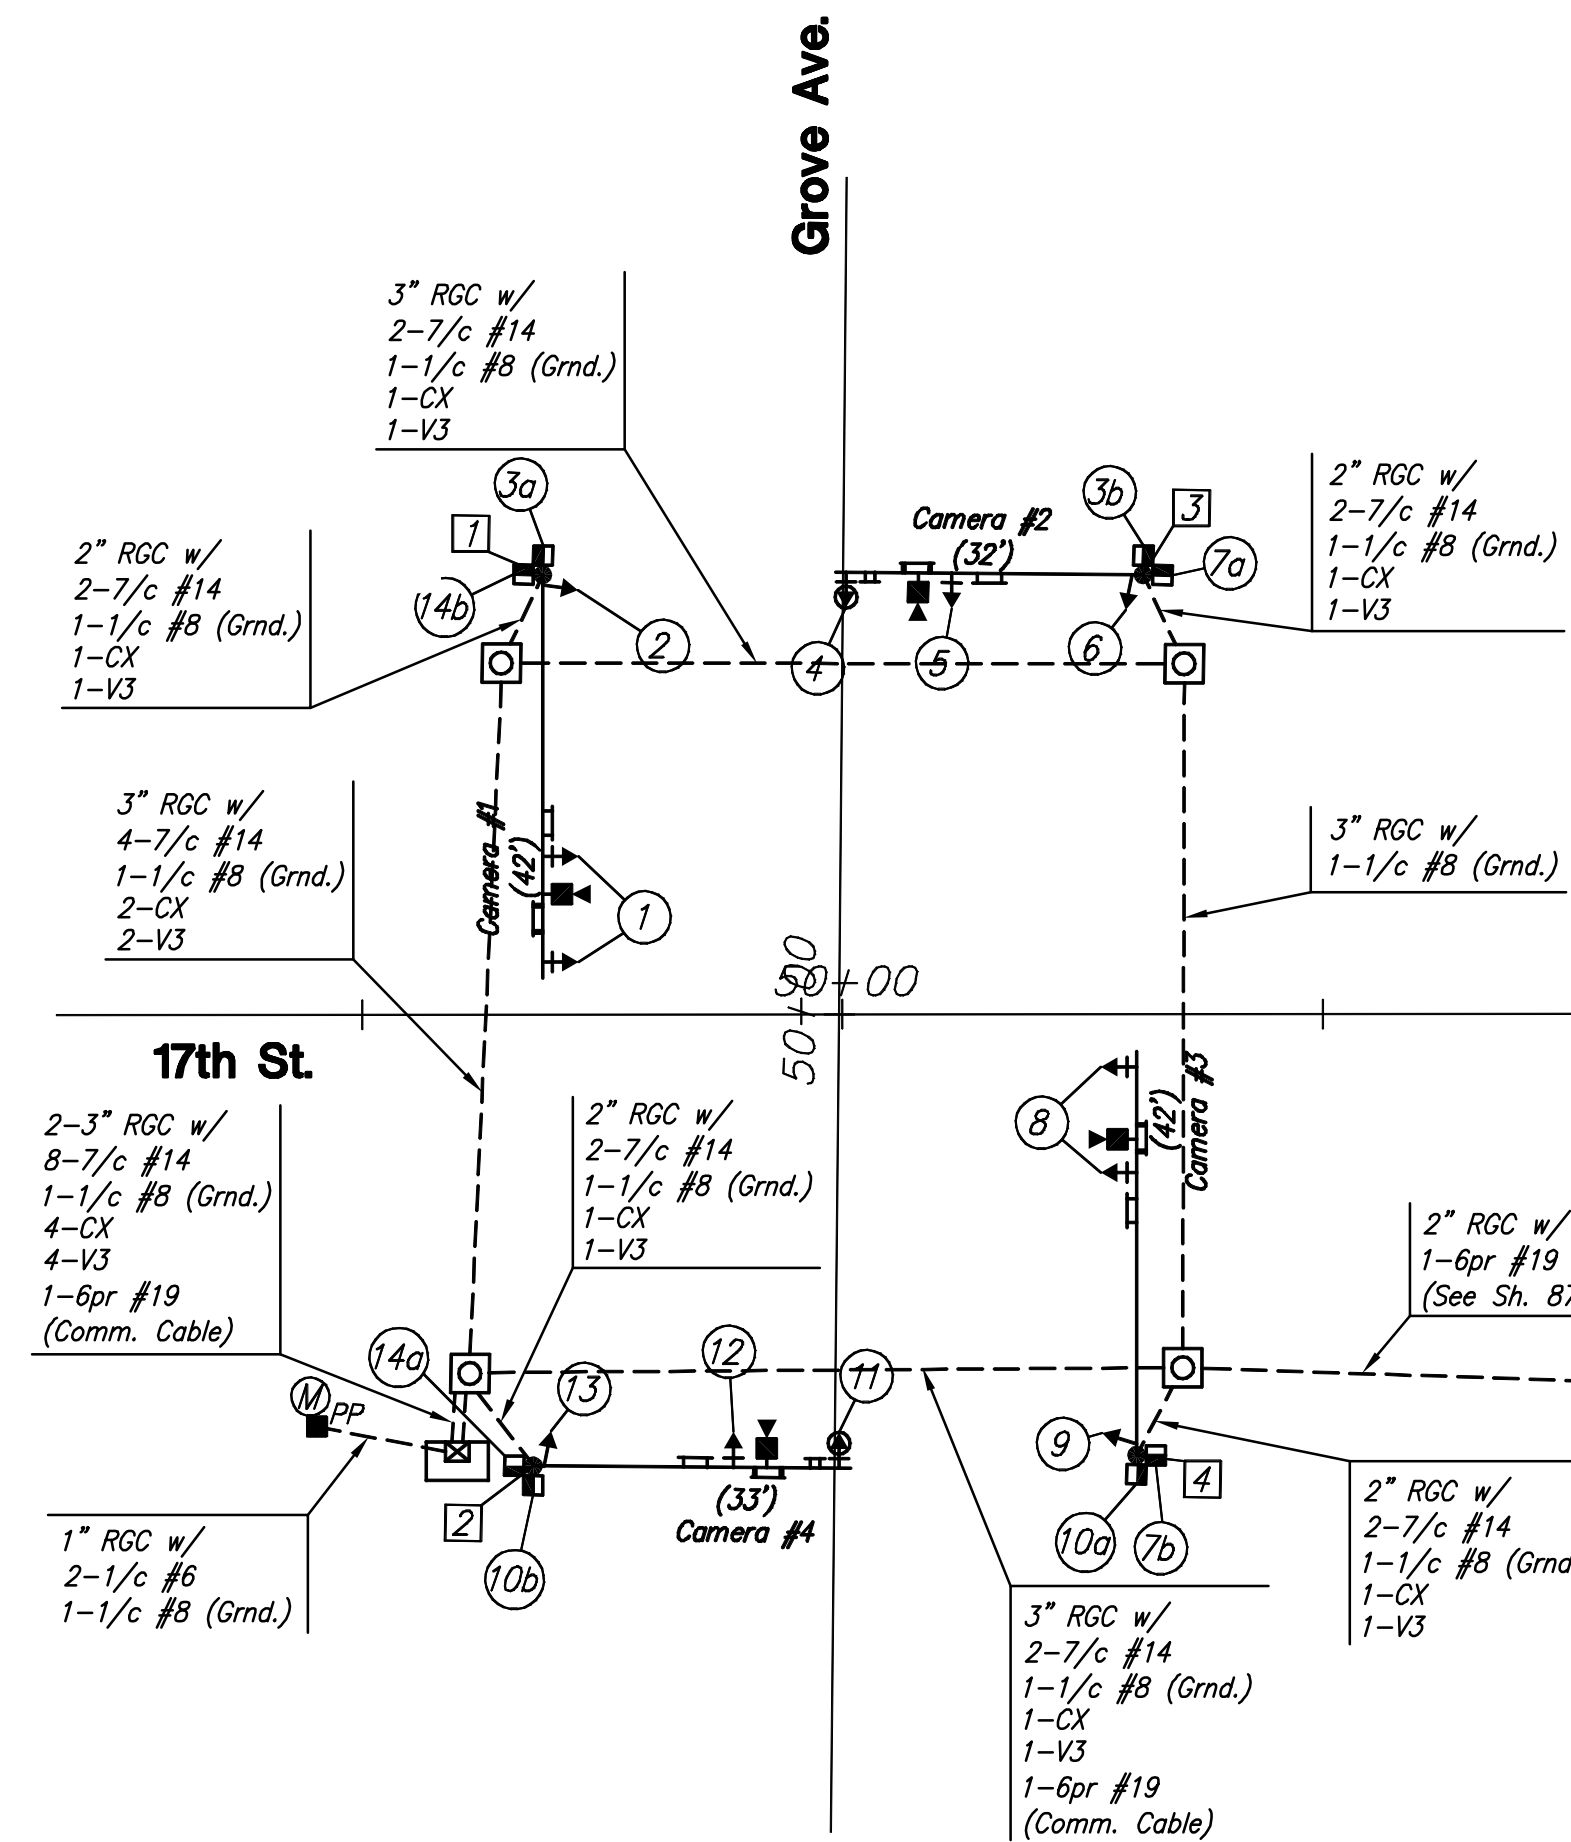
Grove Ave.

3" RGC w/
2-7/c #14
1-1/c #8 (Grnd.)
1-CX
1-V3

3a

1

2" RGC w/
2-7/c #14
1-1/c #8 (Grnd.)
1-CX
1-V3

14b

2

Camera #2
(32')

3b

3

7a

2" RGC w/
2-7/c #14
1-1/c #8 (Grnd.)
1-CX
1-V3

4

5

6

3" RGC w/
4-7/c #14
1-1/c #8 (Grnd.)
2-CX
2-V3

Camera #1
(42')

1

3" RGC w/
1-1/c #8 (Grnd.)

50+00

50+00

17th St.

2-3" RGC w/
8-7/c #14
1-1/c #8 (Grnd.)
4-CX
4-V3
1-6pr #19
(Comm. Cable)

2" RGC w/
2-7/c #14
1-1/c #8 (Grnd.)
1-CX
1-V3

8

(42')
Camera #3

2" RGC w/
1-6pr #19
(See Sh. 87

14a

13

12

11

M
PP

9

2

10b

(33')
Camera #4

4

10a

7b

2" RGC w/
2-7/c #14
1-1/c #8 (Grnd
1-CX
1-V3

1" RGC w/
2-1/c #6
1-1/c #8 (Grnd.)

3" RGC w/
2-7/c #14
1-1/c #8 (Grnd.)
1-CX
1-V3
1-6pr #19
(Comm. Cable)